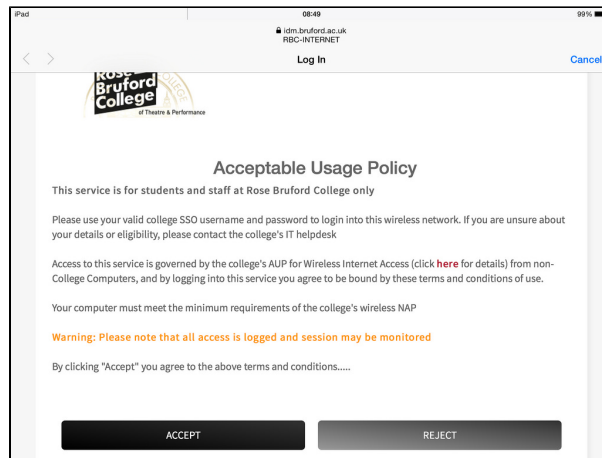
iPad
08:49
99%
idm.bruford.ac.uk
RBC-INTERNET
Log In
Cancel

Rose Bruford College
of Theatre & Performance

Acceptable Usage Policy

This service is for students and staff at Rose Bruford College only

Please use your valid college SSO username and password to login into this wireless network. If you are unsure about your details or eligibility, please contact the college's IT helpdesk

Access to this service is governed by the college's AUP for Wireless Internet Access (click here for details) from non-College Computers, and by logging into this service you agree to be bound by these terms and conditions of use.

Your computer must meet the minimum requirements of the college's wireless NAP

Warning: Please note that all access is logged and session may be monitored

By clicking "Accept" you agree to the above terms and conditions.....

ACCEPT
REJECT